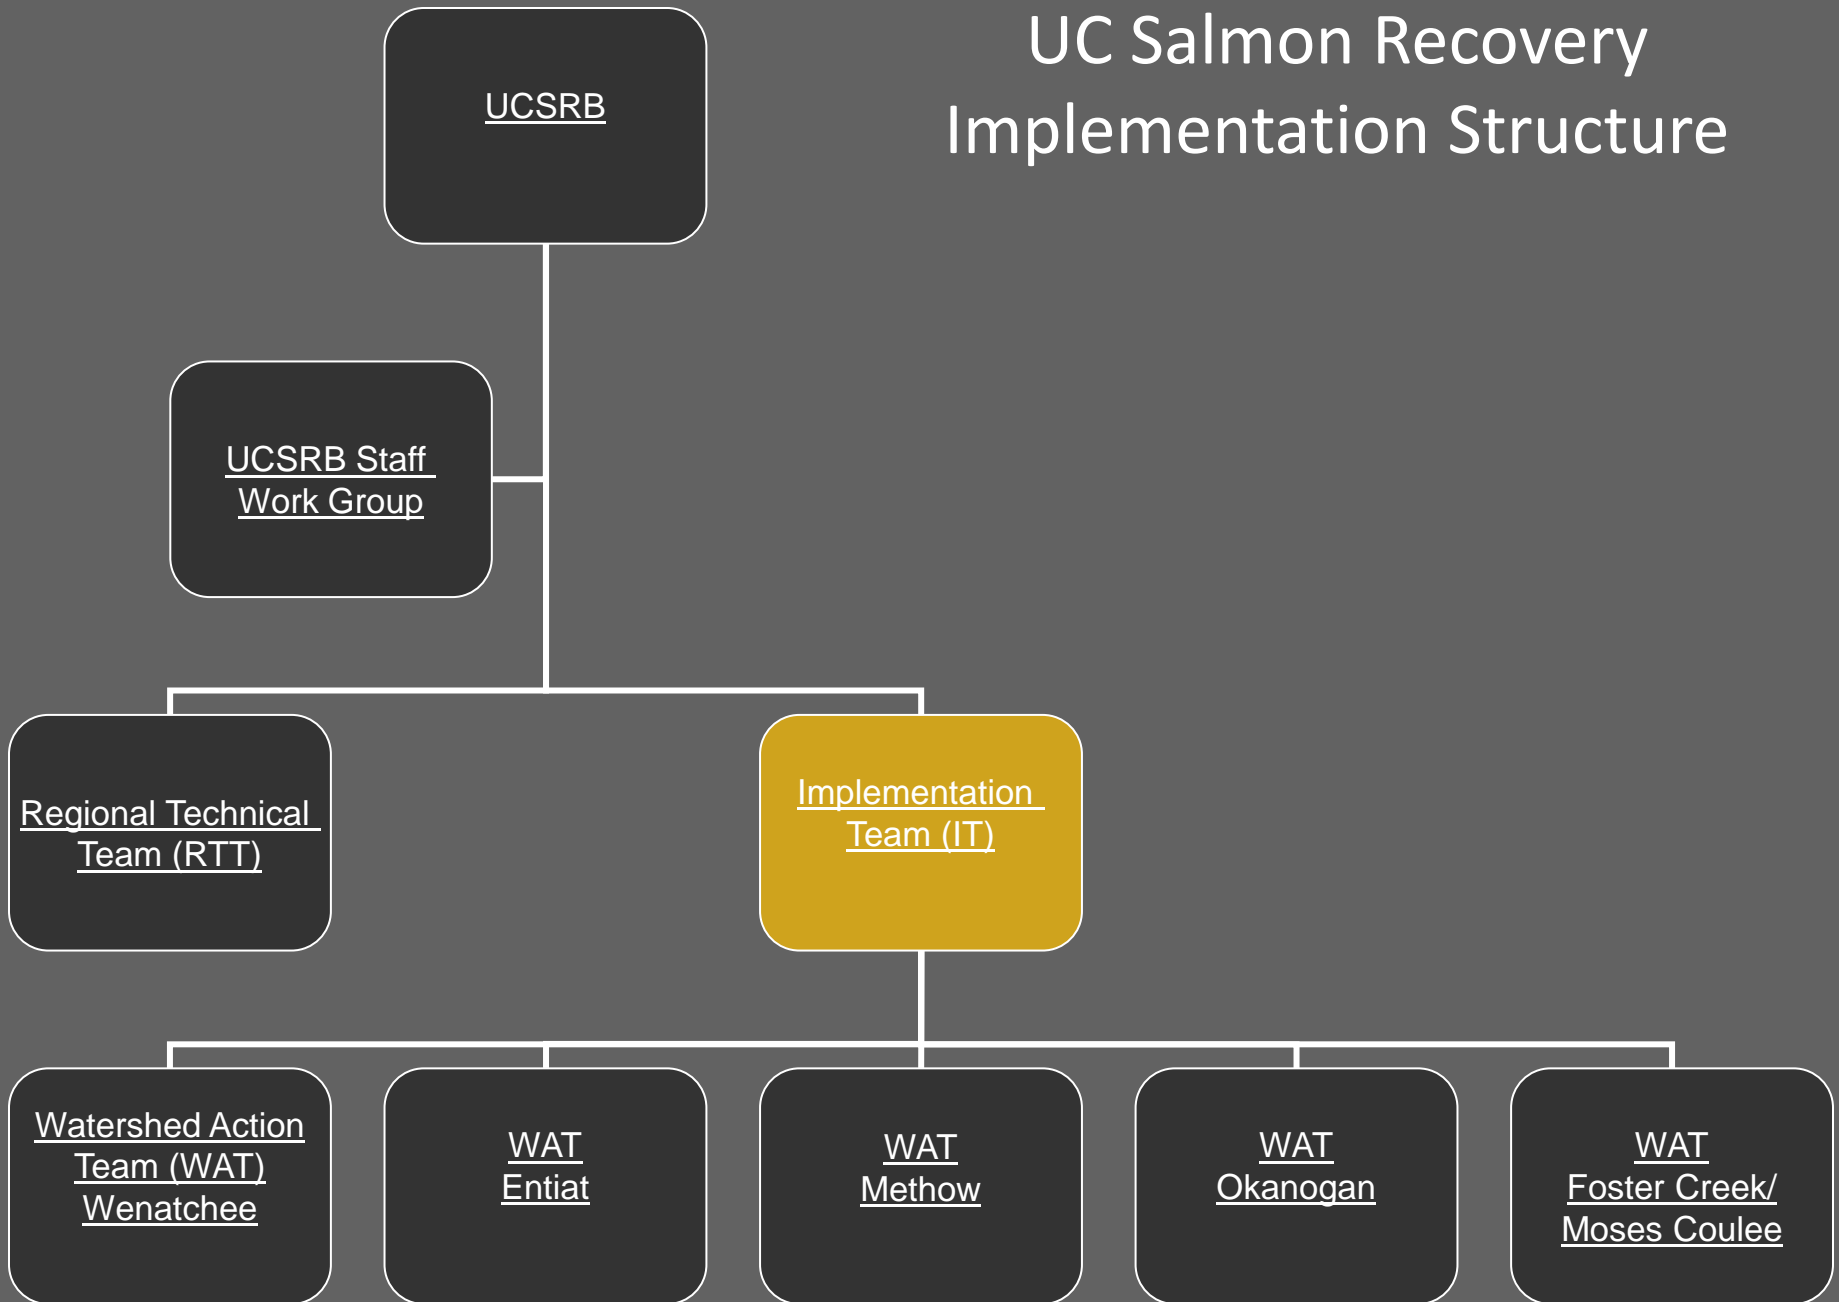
UC Salmon Recovery Implementation Structure

UCSRB

UCSRB Staff Work Group

Regional Technical Team (RTT)

Implementation Team (IT)

Watershed Action Team (WAT) Wenatchee

WAT Entiat

WAT Methow

WAT Okanogan

WAT Foster Creek/ Moses Coulee